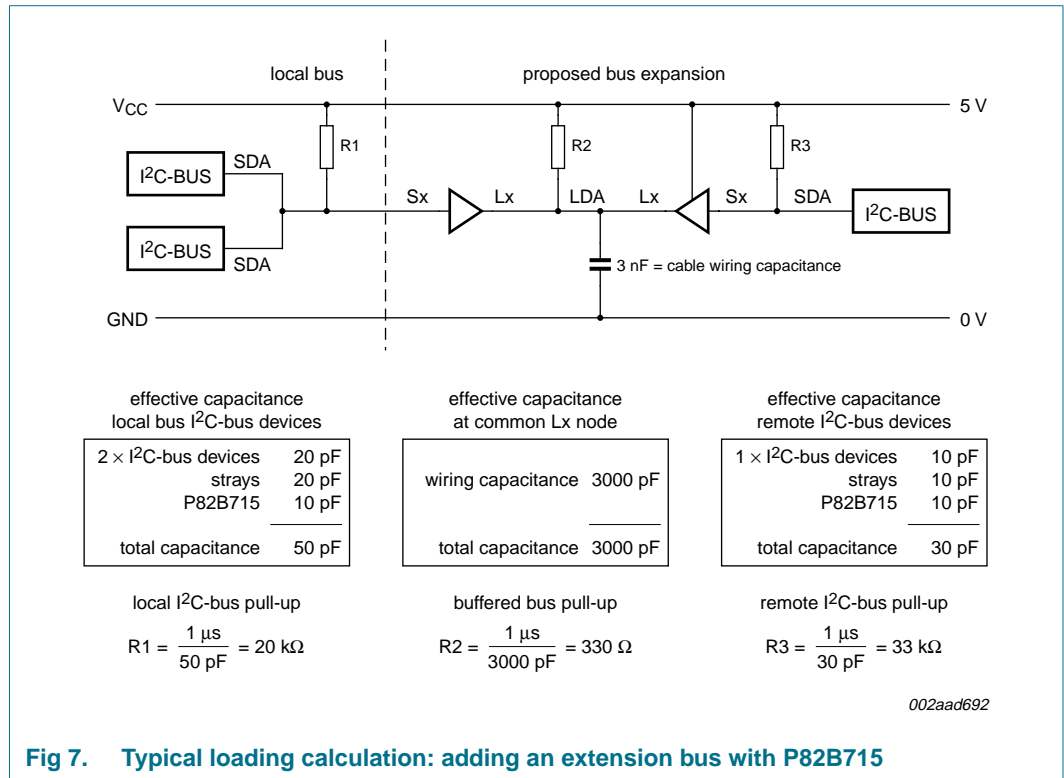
local bus

proposed bus expansion

$V_{CC}$

5 V

R1

R2

R3

$I^2$C-BUS

SDA

$I^2$C-BUS

SDA

Sx

Lx

LDA

Lx

Sx

SDA

$I^2$C-BUS

3 nF = cable wiring capacitance

GND

0 V

effective capacitance
local bus $I^2$C-bus devices

| | |
|---|---|
| $2 \times I^2$C-bus devices | 20 pF |
| strays | 20 pF |
| P82B715 | 10 pF |
| total capacitance | 50 pF |

effective capacitance
at common Lx node

| | |
|---|---|
| wiring capacitance | 3000 pF |
| total capacitance | 3000 pF |

effective capacitance
remote $I^2$C-bus devices

| | |
|---|---|
| $1 \times I^2$C-bus devices | 10 pF |
| strays | 10 pF |
| P82B715 | 10 pF |
| total capacitance | 30 pF |

local $I^2$C-bus pull-up

$R1 = \frac{1\ \mu s}{50\ pF} = 20\ k\Omega$

buffered bus pull-up

$R2 = \frac{1\ \mu s}{3000\ pF} = 330\ \Omega$

remote $I^2$C-bus pull-up

$R3 = \frac{1\ \mu s}{30\ pF} = 33\ k\Omega$

002aad692

Fig 7. Typical loading calculation: adding an extension bus with P82B715